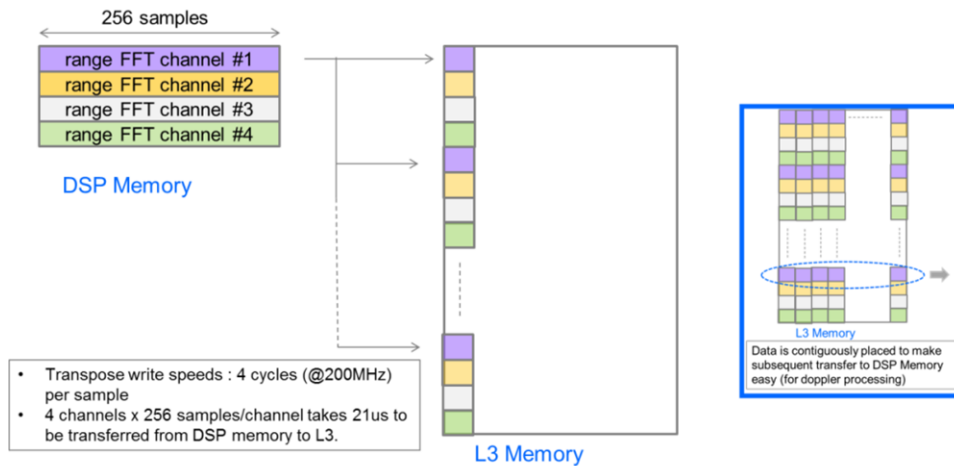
256 samples

range FFT channel #1
range FFT channel #2
range FFT channel #3
range FFT channel #4

DSP Memory

• Transpose write speeds : 4 cycles (@200MHz) per sample
• 4 channels x 256 samples/channel takes 21us to be transferred from DSP memory to L3.

L3 Memory

L3 Memory

Data is contiguously placed to make subsequent transfer to DSP Memory easy (for doppler processing)